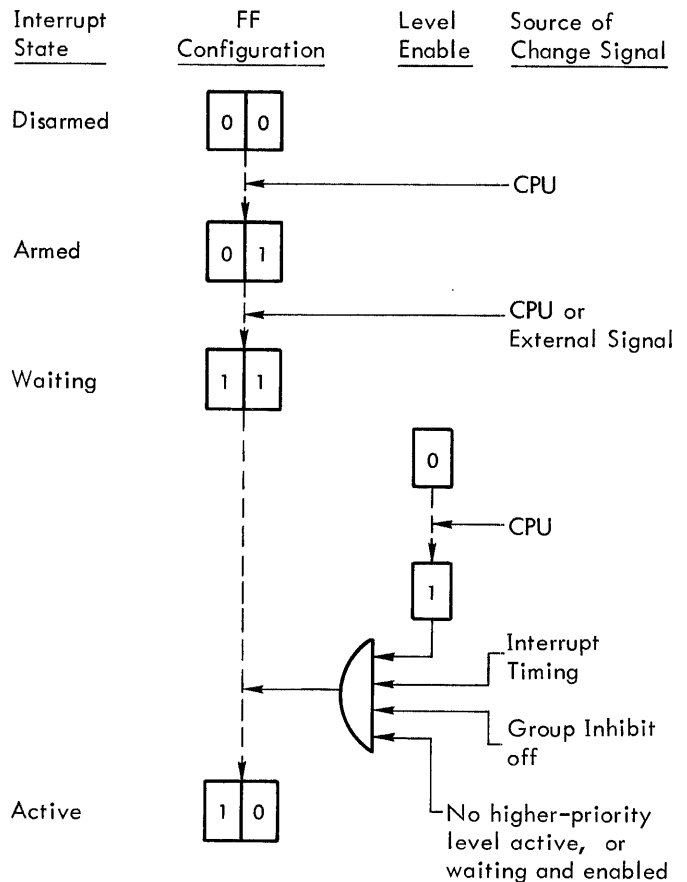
Interrupt State

FF Configuration

Level Enable

Source of Change Signal

Disarmed

0 0

CPU

Armed

0 1

CPU or External Signal

Waiting

1 1

0

CPU

1

Interrupt Timing

Group Inhibit off

Active

1 0

No higher-priority level active, or waiting and enabled